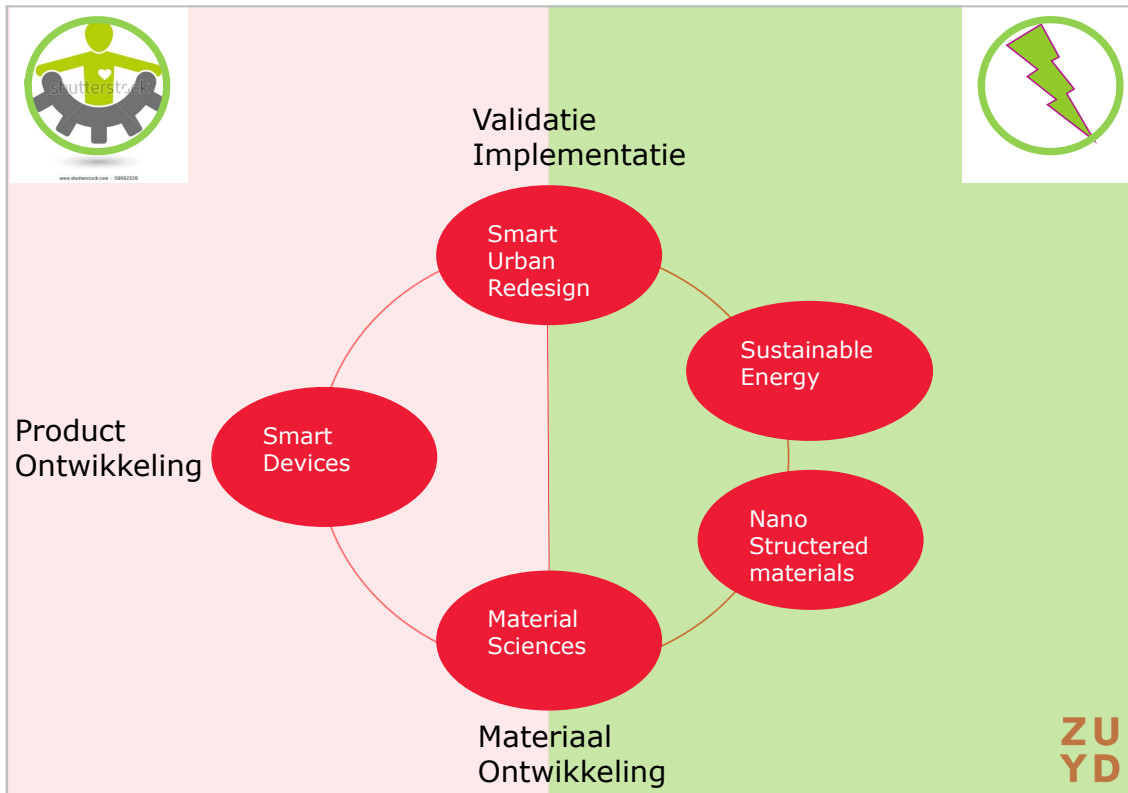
shutterstock
www.shutterstock.com · 58062226

Validatie
Implementatie

Smart Urban Redesign

Sustainable Energy

Product Ontwikkeling

Smart Devices

Nano Structered materials

Material Sciences

Materiaal Ontwikkeling

ZU
YD